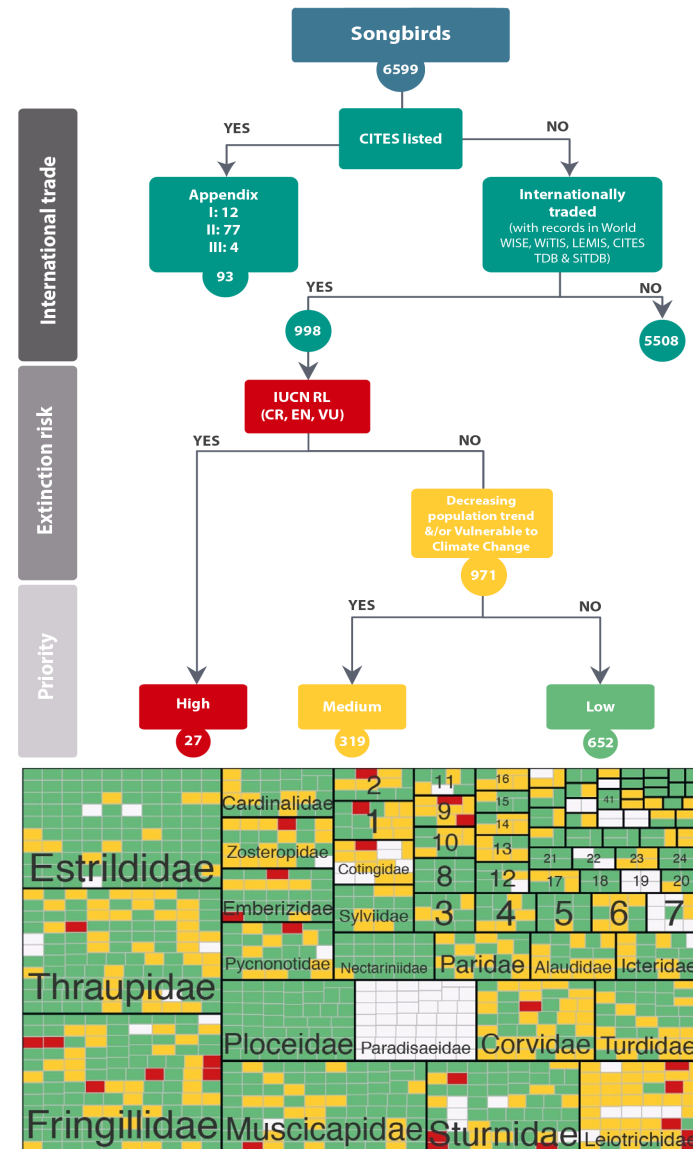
Songbirds
6599

International trade
Extinction risk
Priority

CITES listed
YES
NO

Appendix
I: 12
II: 77
III: 4
93

Internationally traded
(with records in World WISE, WiTIS, LEMIS, CITES TDB & SiTDB)

YES
NO
998
5508

IUCN RL
(CR, EN, VU)
YES
NO

Decreasing population trend &/or Vulnerable to Climate Change
971

YES
NO

High
27
Medium
319
Low
652

Estrildidae
Thraupidae
Fringillidae
Cardinalidae
Zosteropidae
Emberizidae
Pycnonotidae
Ploceidae
Muscicapidae
2
1
Cotingidae
Sylviidae
Nectariniidae
Paradisaeidae
Sturnidae
11
9
10
8
3
16
15
14
13
12
4
Paridae
Corvidae
21
22
23
24
17
18
19
20
41
5
6
7
Alaudidae
Icteridae
Turdidae
Leiotrichidae